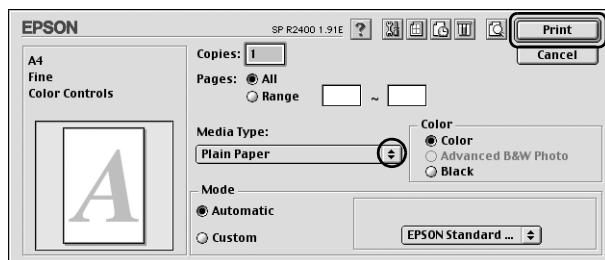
EPSON

SP R2400 1.91E ?

Print

Cancel

A4
Fine
Color Controls

Copies: 1

Pages: All
Range ~

A

Media Type:
Plain Paper

Color
Color
Advanced B&W Photo
Black

Mode
Automatic
Custom

EPSON Standard ...